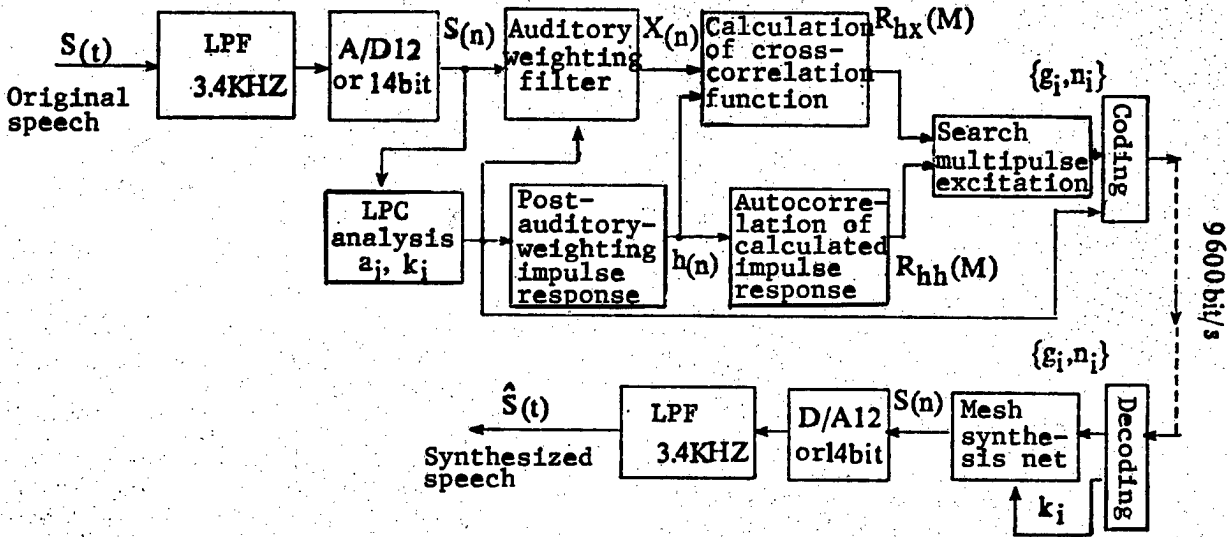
$S_{(t)}$
Original speech

LPF 3.4KHZ

A/D12 or 14bit

$S_{(n)}$

Auditory weighting filter

$X_{(n)}$

Calculation of cross-correlation function

$R_{hx}(M)$

$\{g_i,n_i\}$

Coding

Search multipulse excitation

LPC analysis $a_j$, $k_i$

Post-auditory-weighting impulse response

$h_{(n)}$

Autocorrelation of calculated impulse response

$R_{hh}(M)$

9600bit/s

$\{g_i,n_i\}$

$\hat{S}_{(t)}$

LPF 3.4KHZ

D/A12 or14bit

$S_{(n)}$

Mesh synthesis net

Decoding

Synthesized speech

$k_i$